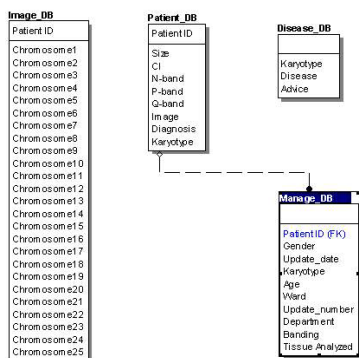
Image_DB

Patient ID

Chromosome1
Chromosome2
Chromosome3
Chromosome4
Chromosome5
Chromosome6
Chromosome7
Chromosome8
Chromosome9
Chromosome10
Chromosome11
Chromosome12
Chromosome13
Chromosome14
Chromosome15
Chromosome16
Chromosome17
Chromosome18
Chromosome19
Chromosome20
Chromosome21
Chromosome22
Chromosome23
Chromosome24
Chromosome25

Patient_DB

PatientID

Size
CI
N-band
P-band
Q-band
Image
Diagnosis
Karyotype

Disease_DB

Karyotype
Disease
Advice

Manage_DB

PatientID (FK)
Gender
Update_date
Karyotype
Age
Ward
Update_number
Department
Banding
Tissue Analyzed